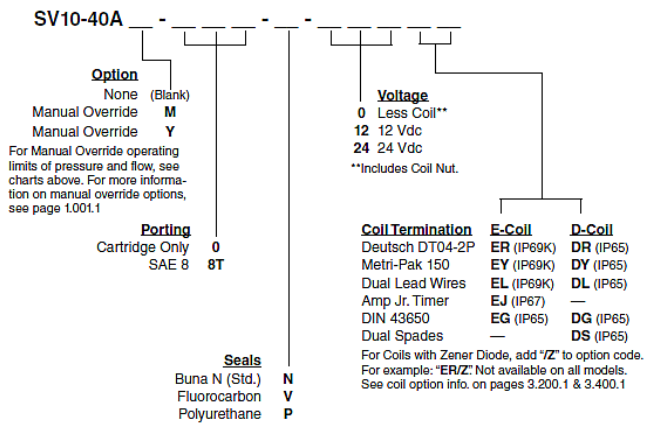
SV10-40A __ - __ __ __ - __ - __ __ __ __

Option
None (Blank)
Manual Override M
Manual Override Y
For Manual Override operating limits of pressure and flow, see charts above. For more information on manual override options, see page 1.001.1

Porting
Cartridge Only 0
SAE 8 8T

Seals
Buna N (Std.) N
Fluorocarbon V
Polyurethane P

Voltage
0 Less Coil**
12 12 Vdc
24 24 Vdc
**Includes Coil Nut.

| Coil Termination | E-Coil | D-Coil |
|---|---|---|
| Deutsch DT04-2P | ER (IP69K) | DR (IP65) |
| Metri-Pak 150 | EY (IP69K) | DY (IP65) |
| Dual Lead Wires | EL (IP69K) | DL (IP65) |
| Amp Jr. Timer | EJ (IP67) | — |
| DIN 43650 | EG (IP65) | DG (IP65) |
| Dual Spades | — | DS (IP65) |

For Coils with Zener Diode, add "/Z" to option code. For example: "ER/Z". Not available on all models. See coil option info. on pages 3.200.1 & 3.400.1